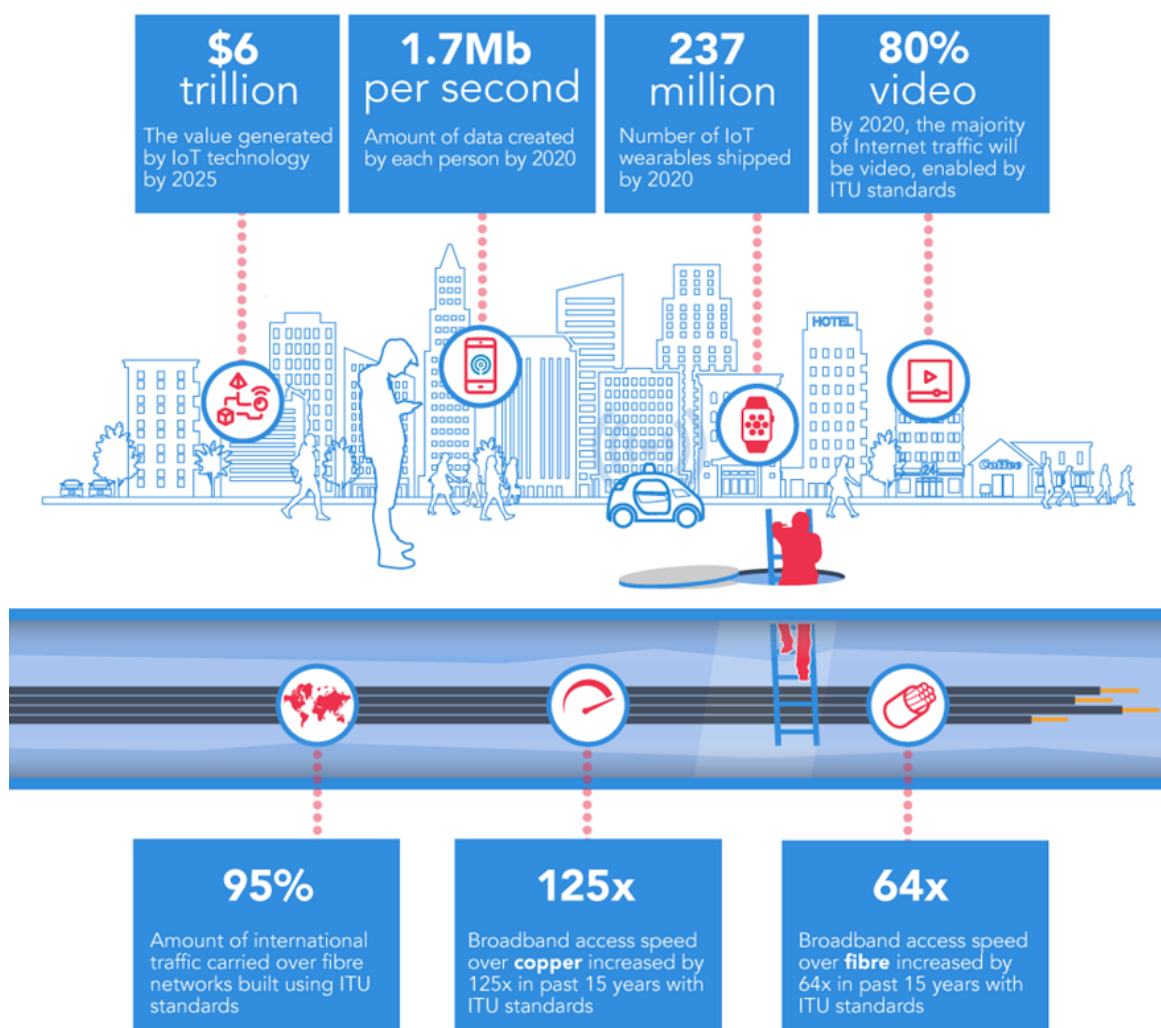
$6 trillion
The value generated by IoT technology by 2025

1.7Mb per second
Amount of data created by each person by 2020

237 million
Number of IoT wearables shipped by 2020

80% video
By 2020, the majority of Internet traffic will be video, enabled by ITU standards

HOTEL

24

Coffee

95%
Amount of international traffic carried over fibre networks built using ITU standards

125x
Broadband access speed over **copper** increased by 125x in past 15 years with ITU standards

64x
Broadband access speed over **fibre** increased by 64x in past 15 years with ITU standards